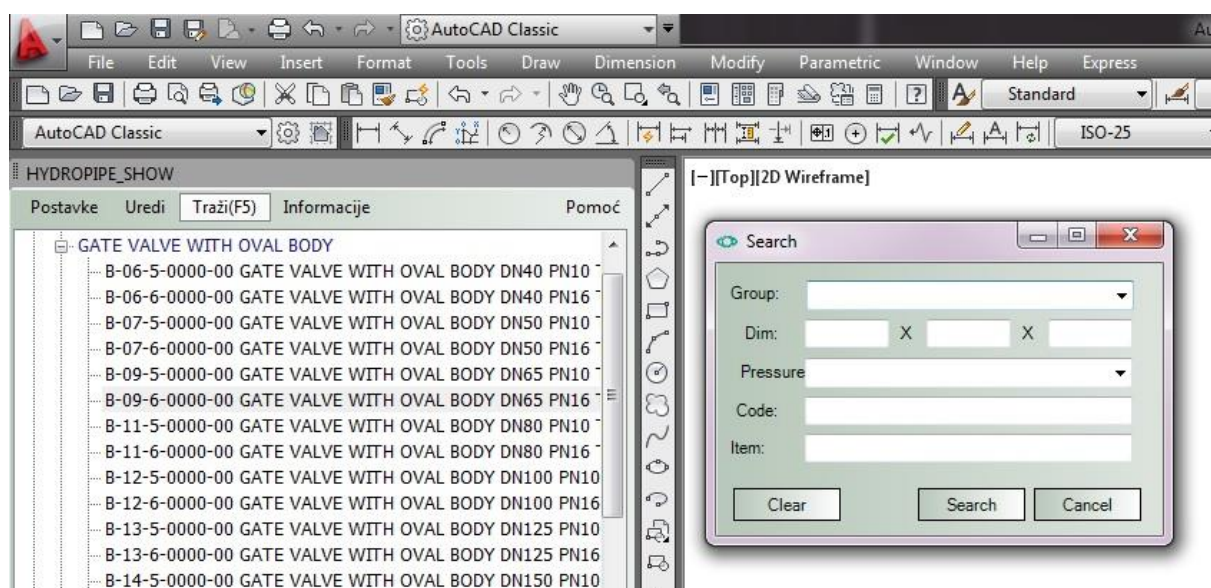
AutoCAD Classic

Au

File Edit View Insert Format Tools Draw Dimension Modify Parametric Window Help Express

Standard

AutoCAD Classic

ISO-25

HYDROPIPE_SHOW

Postavke Uredi Traži(F5) Informacije Pomoć

GATE VALVE WITH OVAL BODY
B-06-5-0000-00 GATE VALVE WITH OVAL BODY DN40 PN10
B-06-6-0000-00 GATE VALVE WITH OVAL BODY DN40 PN16
B-07-5-0000-00 GATE VALVE WITH OVAL BODY DN50 PN10
B-07-6-0000-00 GATE VALVE WITH OVAL BODY DN50 PN16
B-09-5-0000-00 GATE VALVE WITH OVAL BODY DN65 PN10
B-09-6-0000-00 GATE VALVE WITH OVAL BODY DN65 PN16
B-11-5-0000-00 GATE VALVE WITH OVAL BODY DN80 PN10
B-11-6-0000-00 GATE VALVE WITH OVAL BODY DN80 PN16
B-12-5-0000-00 GATE VALVE WITH OVAL BODY DN100 PN10
B-12-6-0000-00 GATE VALVE WITH OVAL BODY DN100 PN16
B-13-5-0000-00 GATE VALVE WITH OVAL BODY DN125 PN10
B-13-6-0000-00 GATE VALVE WITH OVAL BODY DN125 PN16
B-14-5-0000-00 GATE VALVE WITH OVAL BODY DN150 PN10

[−][Top][2D Wireframe]

Search

Group:
Dim: X X
Pressure
Code:
Item:

Clear Search Cancel